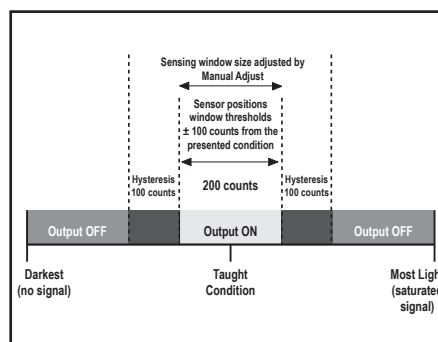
Sensing window size adjusted by Manual Adjust

Sensor positions window thresholds ± 100 counts from the presented condition

Hysteresis 100 counts

200 counts

Hysteresis 100 counts

Output OFF

Output ON

Output OFF

Darkest (no signal)

Taught Condition

Most Ligh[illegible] (saturate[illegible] signal)